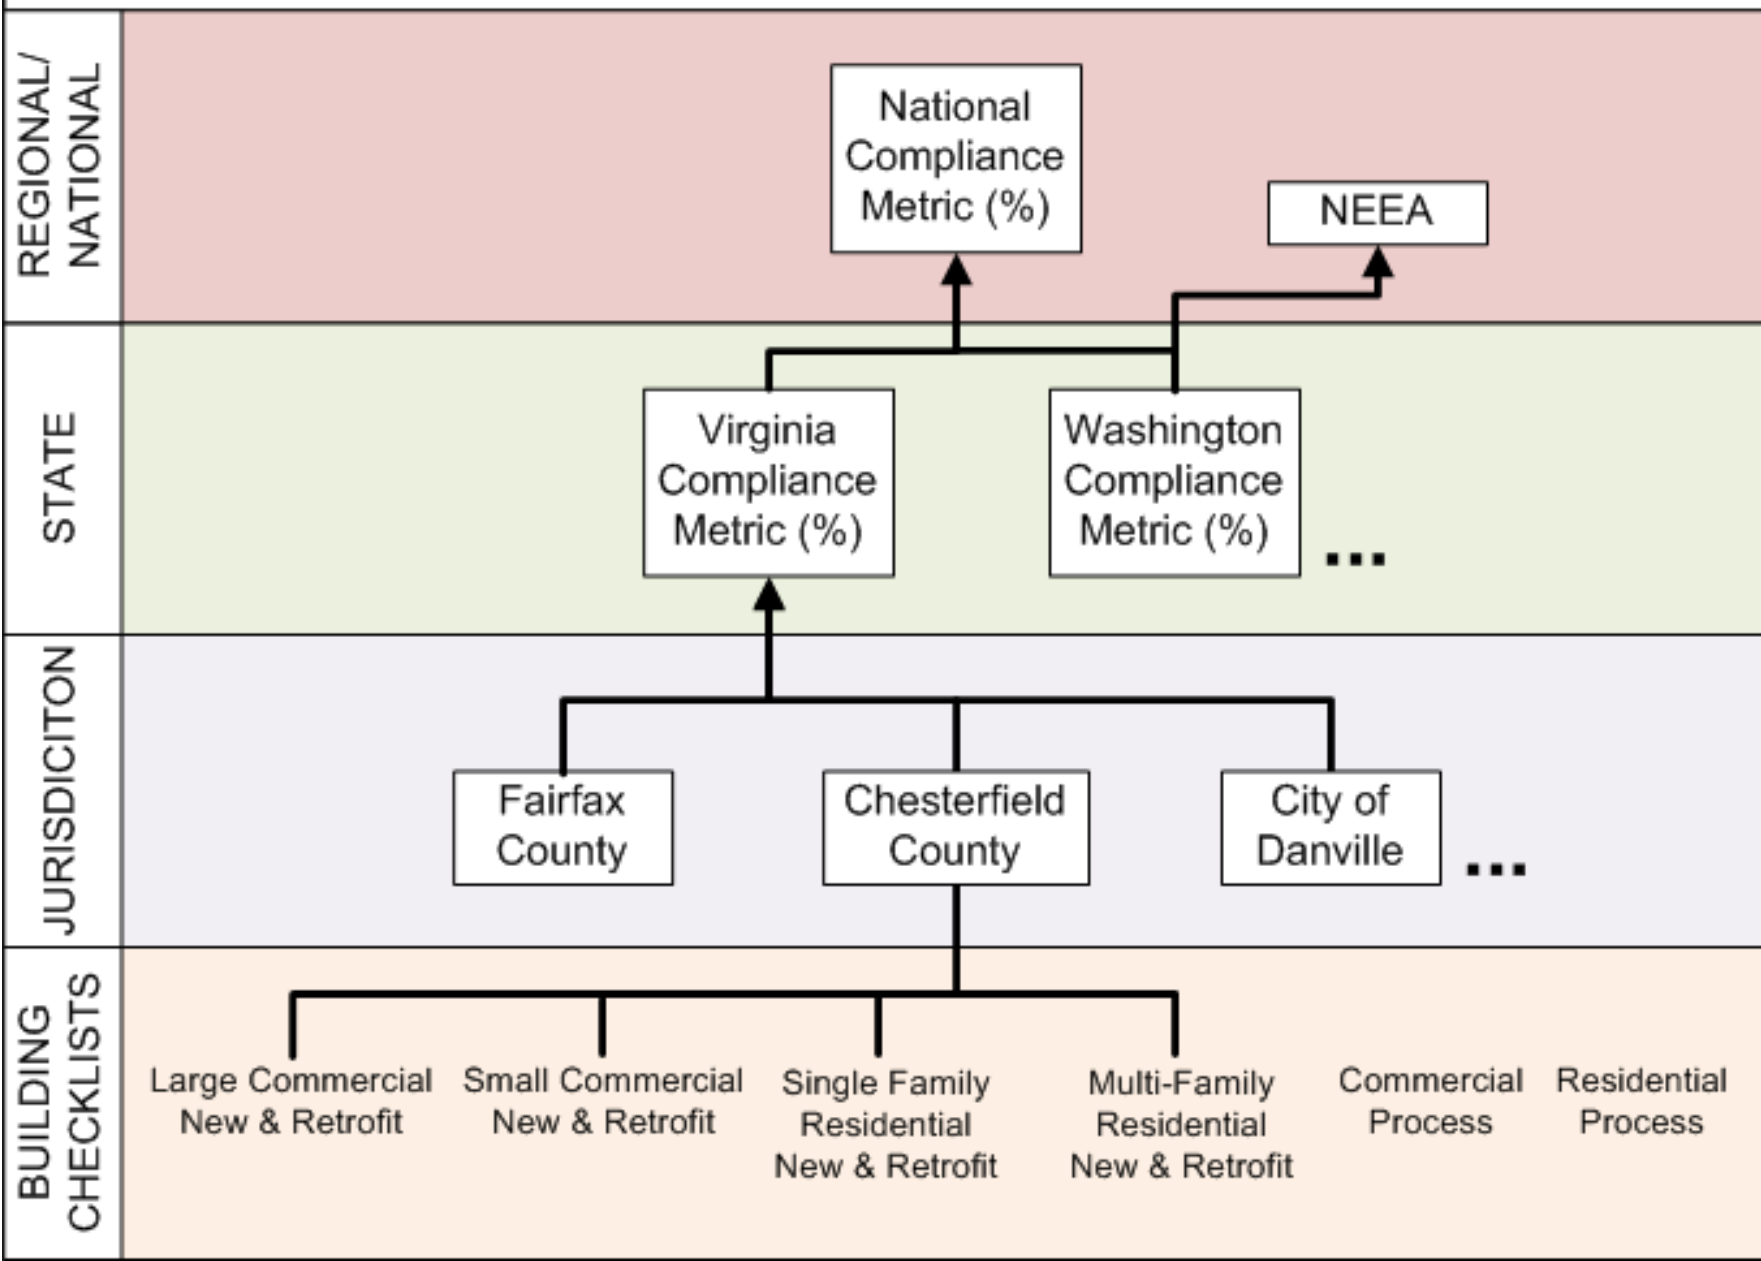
REGIONAL/ NATIONAL

National Compliance Metric (%)

NEEA

STATE

Virginia Compliance Metric (%)

Washington Compliance Metric (%)

...

JURISDICITON

Fairfax County

Chesterfield County

City of Danville

...

BUILDING CHECKLISTS

Large Commercial New & Retrofit

Small Commercial New & Retrofit

Single Family Residential New & Retrofit

Multi-Family Residential New & Retrofit

Commercial Process

Residential Process